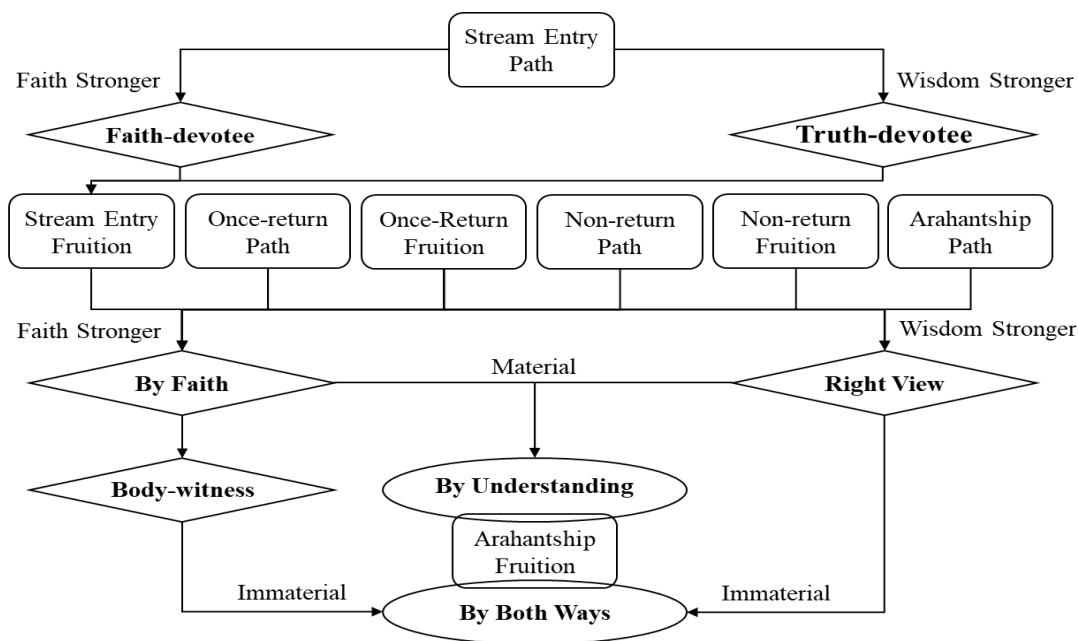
Stream Entry Path

Faith Stronger

Wisdom Stronger

Faith-devotee

Truth-devotee

Stream Entry Fruition

Once-return Path

Once-Return Fruition

Non-return Path

Non-return Fruition

Arahantship Path

Faith Stronger

Wisdom Stronger

By Faith

Material

Right View

Body-witness

By Understanding

Arahantship Fruition

Immaterial

Immaterial

By Both Ways